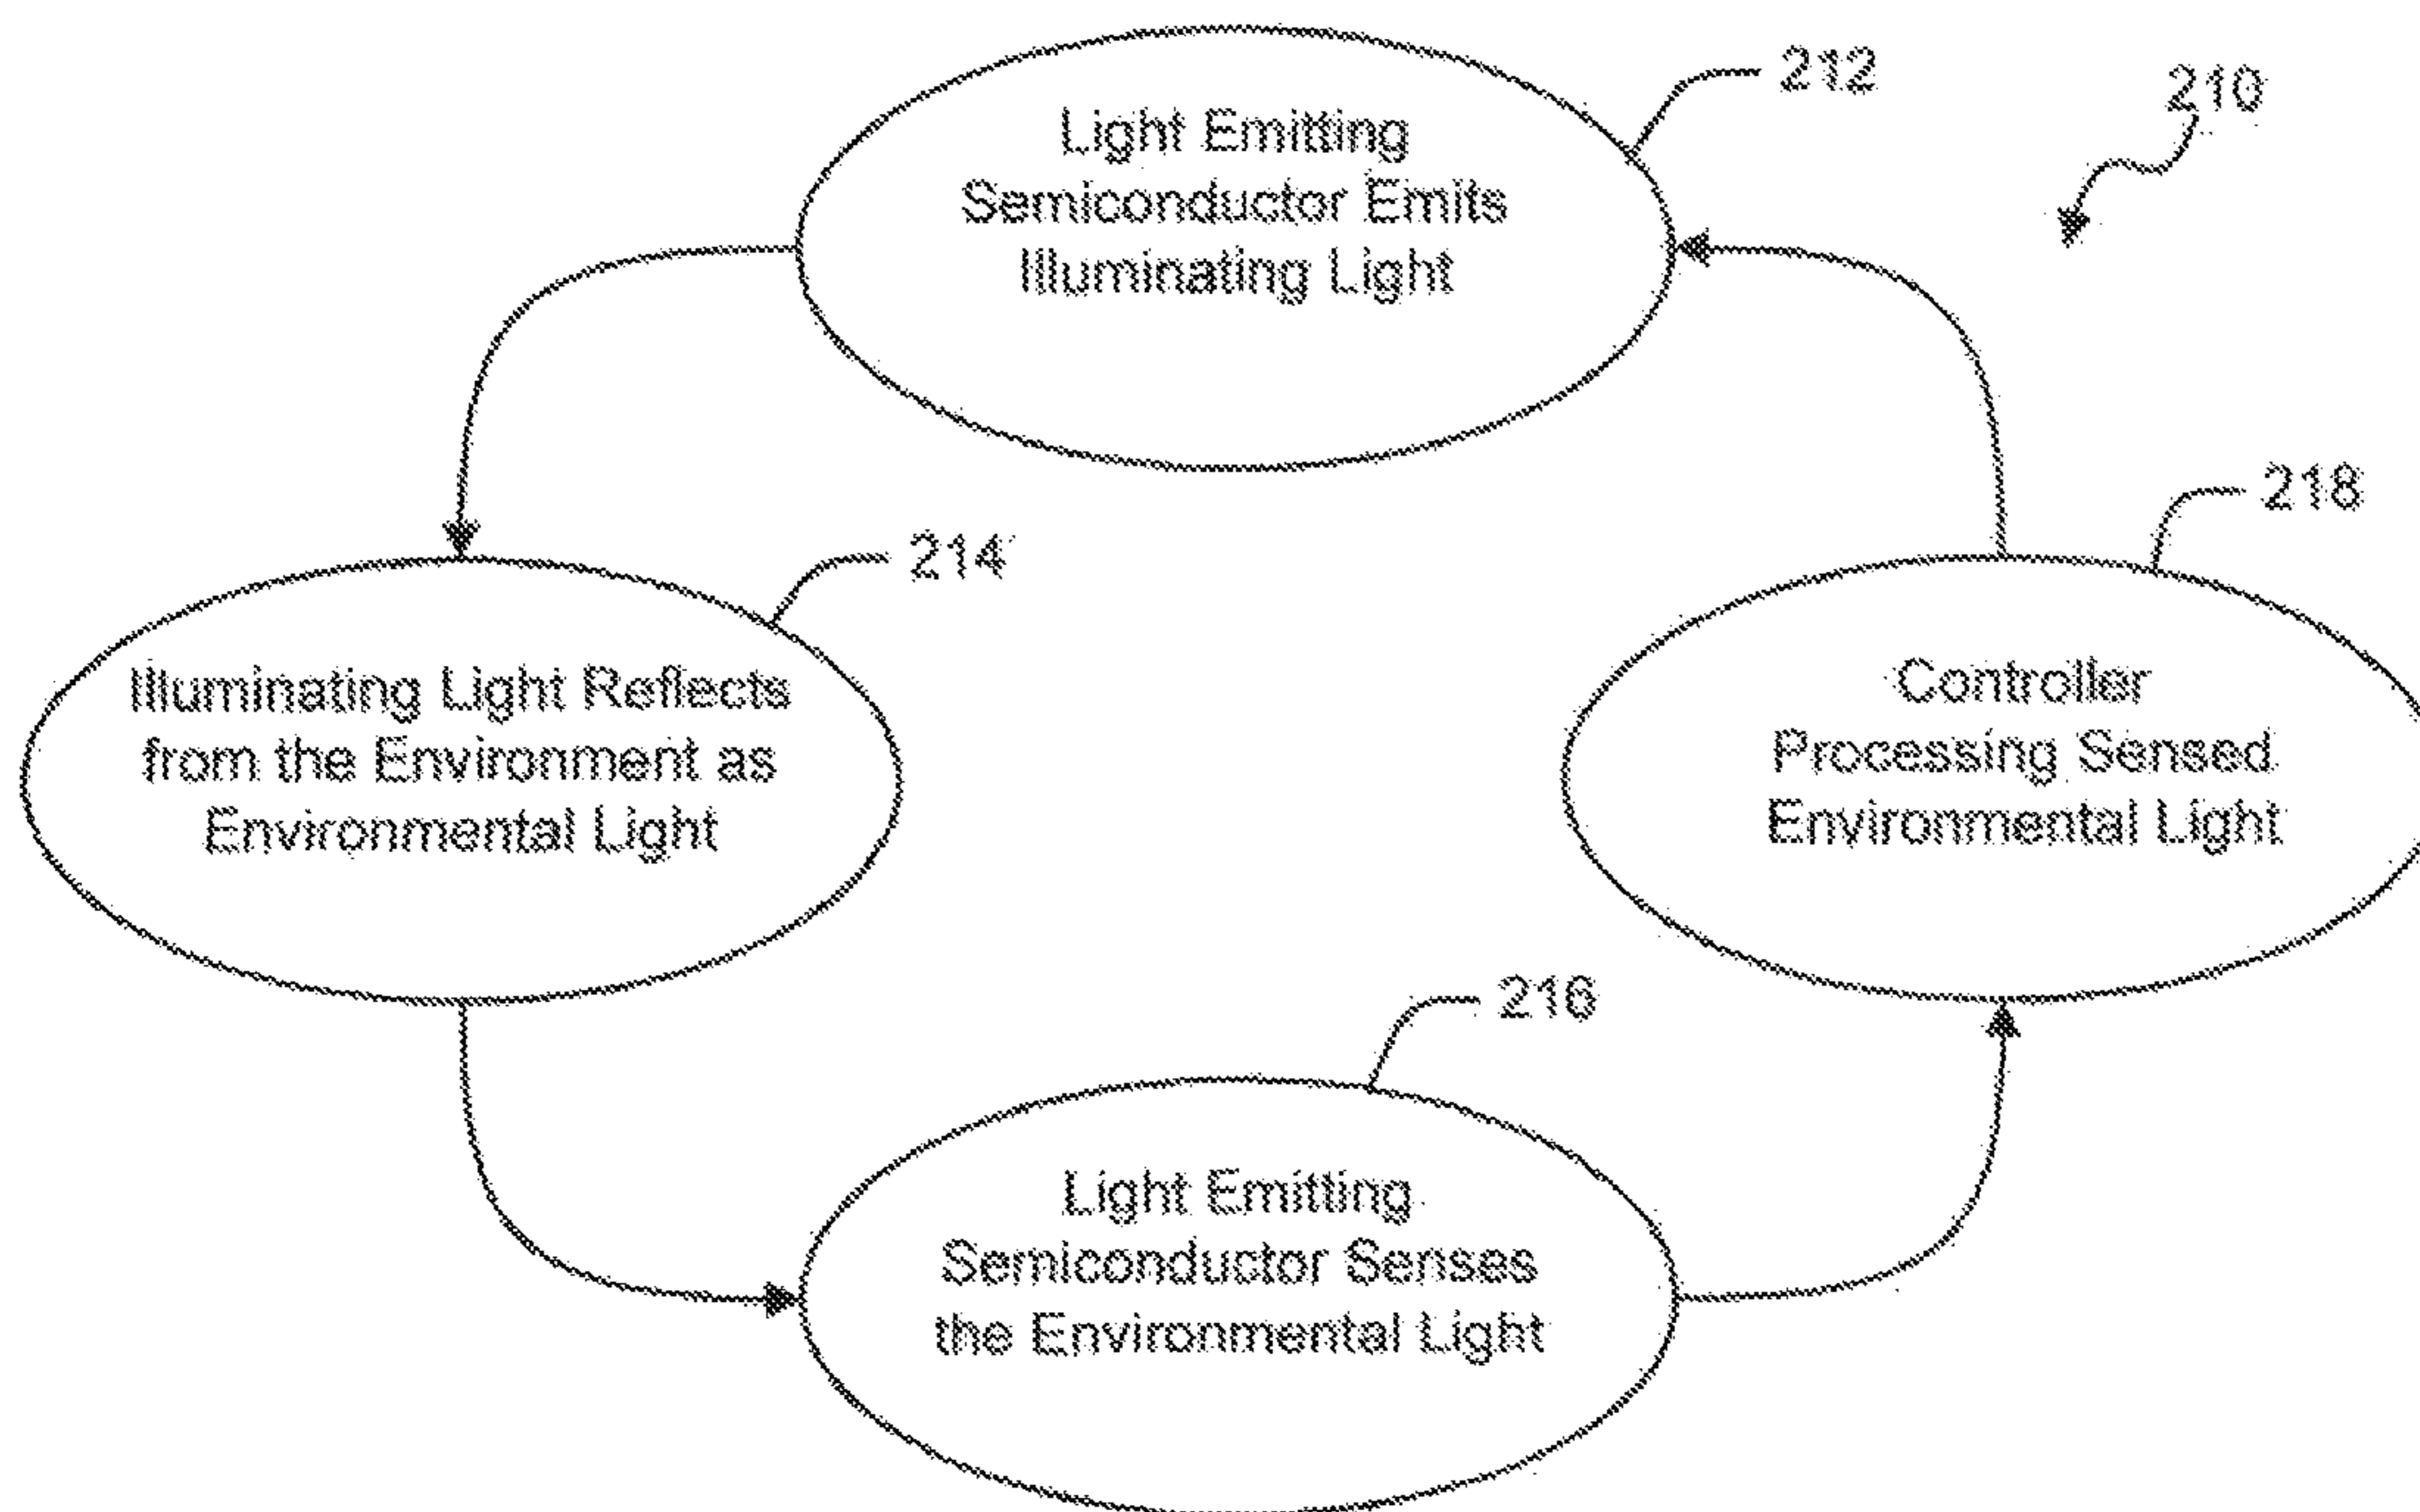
212

210

Light Emitting Semiconductor Emits Illuminating Light

214

Illuminating Light Reflects from the Environment as Environmental Light

218

Controller Processing Sensed Environmental Light

216

Light Emitting Semiconductor Senses the Environmental Light